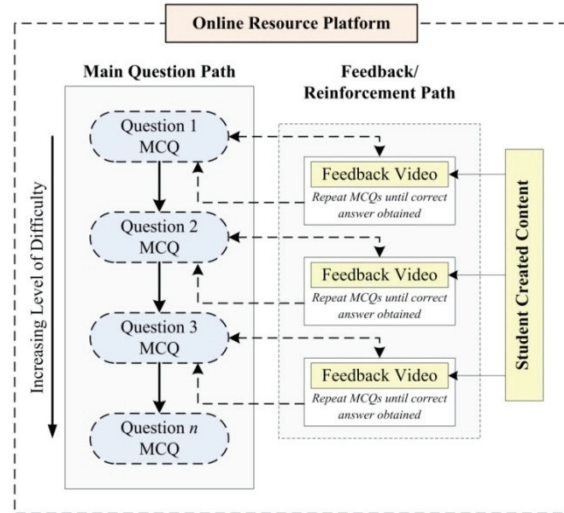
Online Resource Platform

Main Question Path

Feedback/ Reinforcement Path

Increasing Level of Difficulty

Question 1 MCQ

Question 2 MCQ

Question 3 MCQ

Question $n$ MCQ

Feedback Video

Repeat MCQs until correct answer obtained

Feedback Video

Repeat MCQs until correct answer obtained

Feedback Video

Repeat MCQs until correct answer obtained

Student Created Content